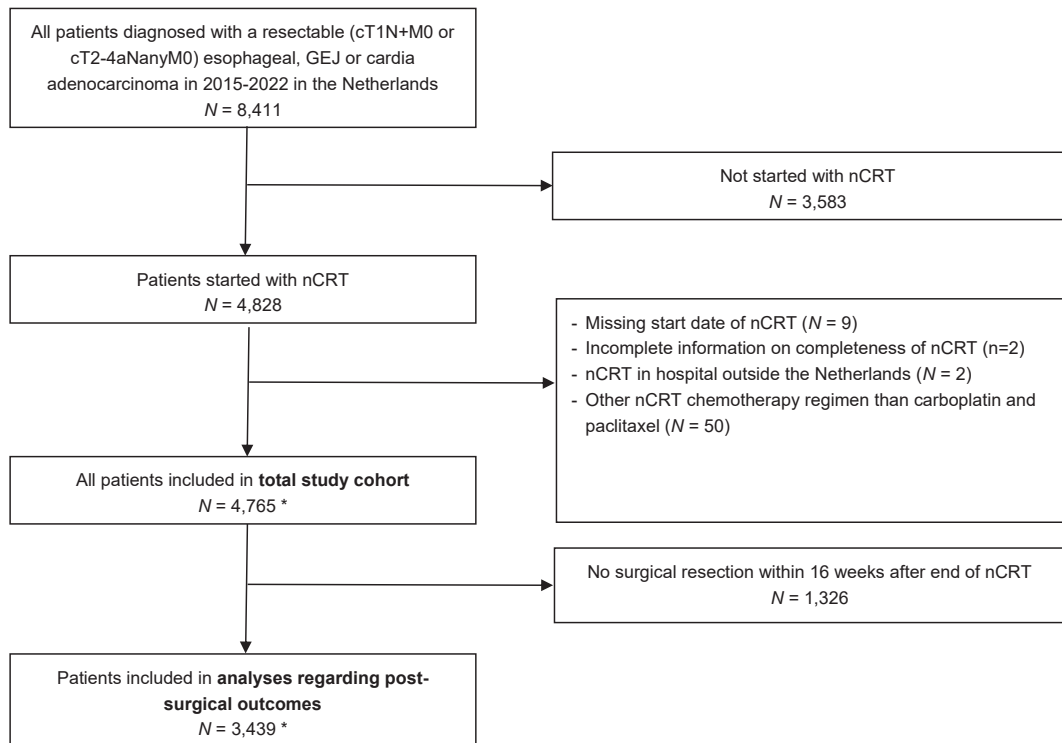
All patients diagnosed with a resectable (cT1N+M0 or cT2-4aNanyM0) esophageal, GEJ or cardia adenocarcinoma in 2015-2022 in the Netherlands
$N$ = 8,411

Not started with nCRT
$N$ = 3,583

Patients started with nCRT
$N$ = 4,828

- Missing start date of nCRT ($N$ = 9)
- Incomplete information on completeness of nCRT (n=2)
- nCRT in hospital outside the Netherlands ($N$ = 2)
- Other nCRT chemotherapy regimen than carboplatin and paclitaxel ($N$ = 50)

All patients included in **total study cohort**
$N$ = 4,765 *

No surgical resection within 16 weeks after end of nCRT
$N$ = 1,326

Patients included in **analyses regarding post-surgical outcomes**
$N$ = 3,439 *